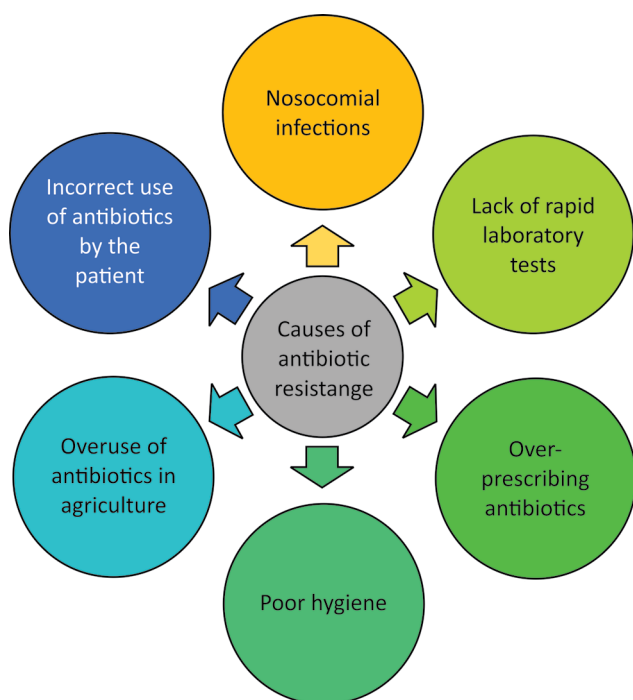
Causes of antibiotic resistange

Nosocomial infections

Lack of rapid laboratory tests

Over-prescribing antibiotics

Poor hygiene

Overuse of antibiotics in agriculture

Incorrect use of antibiotics by the patient